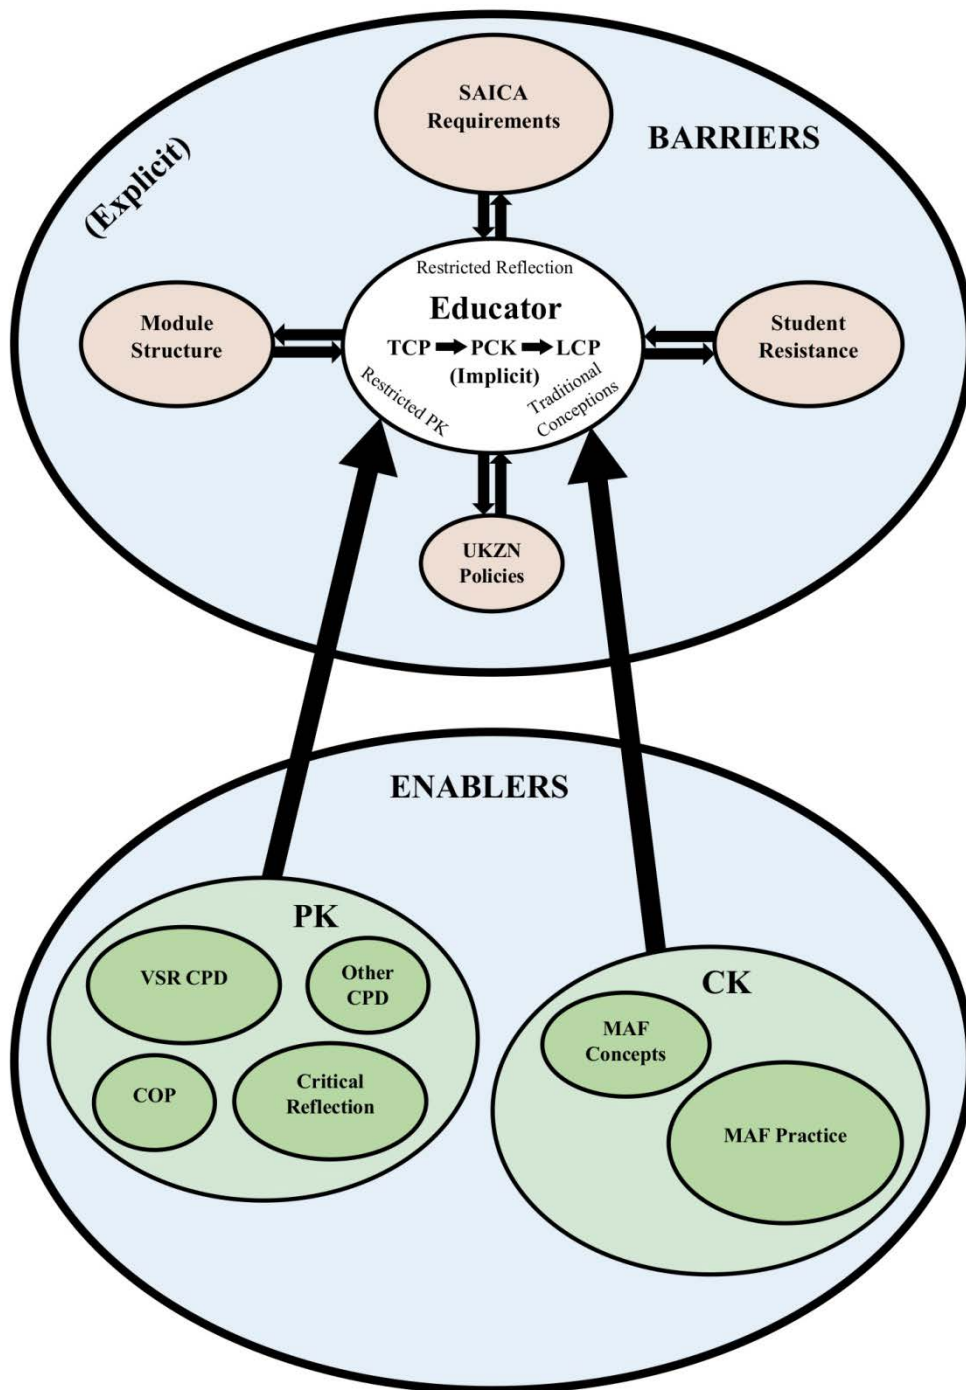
(Explicit)

SAICA Requirements

BARRIERS

Restricted Reflection

Educator

TCP ➡ PCK ➡ LCP

(Implicit)

Module Structure

Student Resistance

Restricted PK

Traditional Conceptions

UKZN Policies

ENABLERS

PK

VSR CPD

Other CPD

COP

Critical Reflection

CK

MAF Concepts

MAF Practice